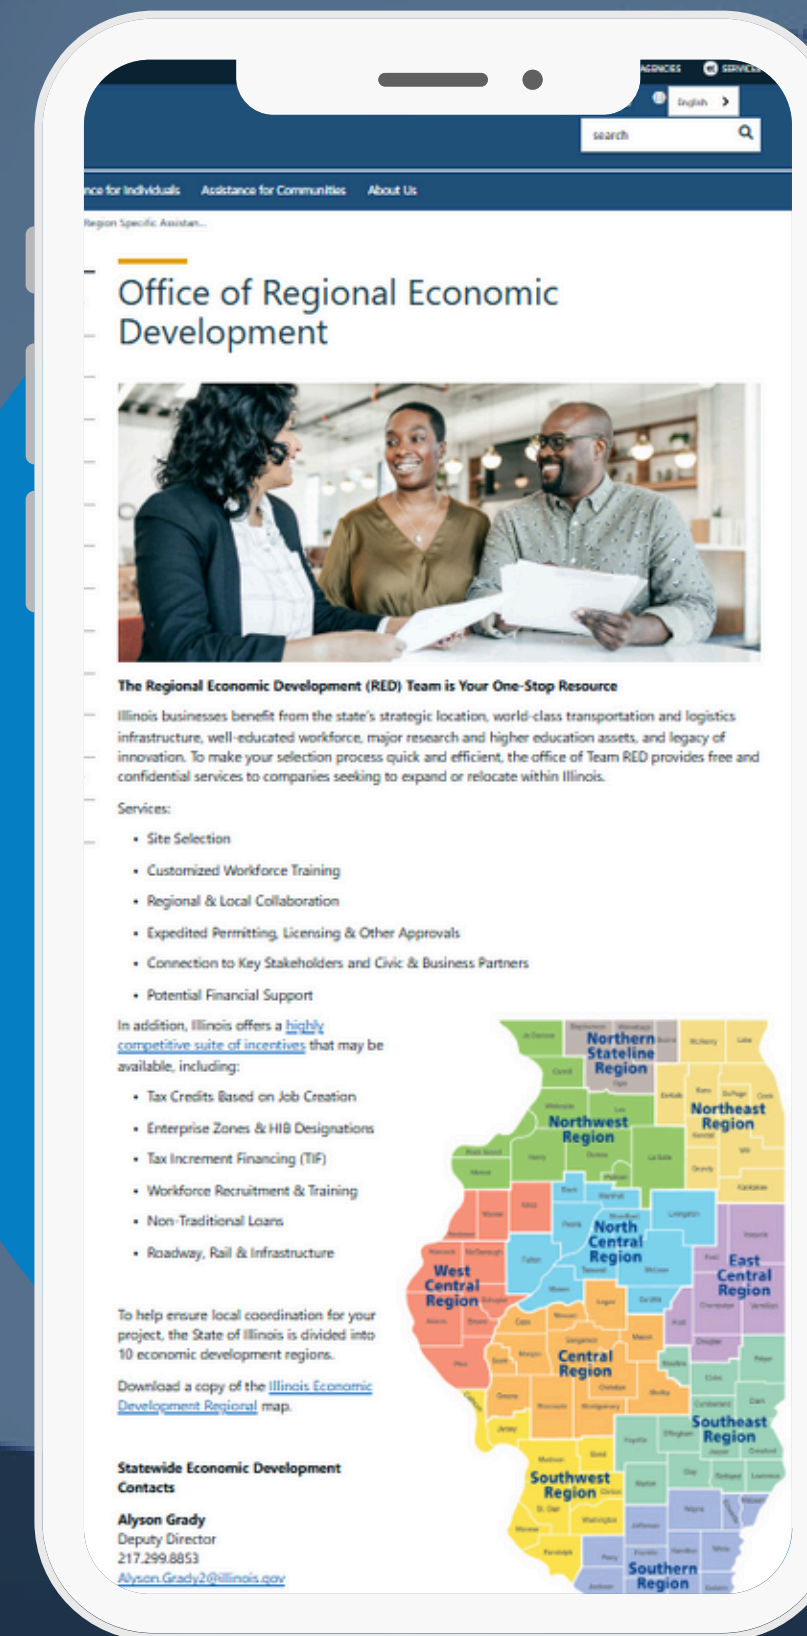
AGENCIES SERVICES

English

search

nce for Individuals Assistance for Communities About Us

Region Specific Assistan...

Office of Regional Economic Development

The Regional Economic Development (RED) Team is Your One-Stop Resource

Illinois businesses benefit from the state's strategic location, world-class transportation and logistics infrastructure, well-educated workforce, major research and higher education assets, and legacy of innovation. To make your selection process quick and efficient, the office of Team RED provides free and confidential services to companies seeking to expand or relocate within Illinois.

Services:

- Site Selection
- Customized Workforce Training
- Regional & Local Collaboration
- Expedited Permitting, Licensing & Other Approvals
- Connection to Key Stakeholders and Civic & Business Partners
- Potential Financial Support

In addition, Illinois offers a highly competitive suite of incentives that may be available, including:

- Tax Credits Based on Job Creation
- Enterprise Zones & HIB Designations
- Tax Increment Financing (TIF)
- Workforce Recruitment & Training
- Non-Traditional Loans
- Roadway, Rail & Infrastructure

To help ensure local coordination for your project, the State of Illinois is divided into 10 economic development regions.

Download a copy of the Illinois Economic Development Regional map.

Statewide Economic Development Contacts

Alyson Grady
Deputy Director
217.299.8853
Alyson.Grady2@illinois.gov

Northern Stateline Region

Northwest Region

Northeast Region

North Central Region

East Central Region

West Central Region

Central Region

Southeast Region

Southwest Region

Southern Region